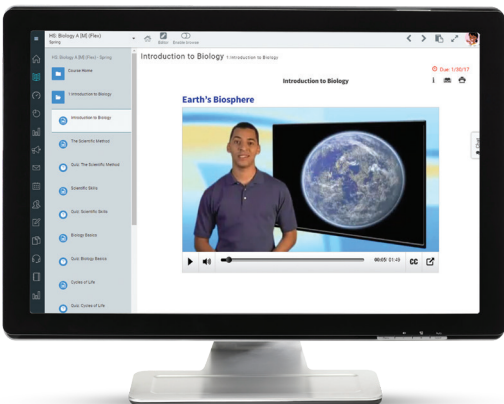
HS: Biology A (M) (Flex)
Spring

Notes  Enable Unicode

HS: Biology A (M) (Flex) - Spring

Course Home

Introduction to Biology

Introduction to Biology

The Scientific Method

Quiz: The Scientific Method

Scientific Skills

Quiz: Scientific Skills

Biology Basics

Quiz: Biology Basics

Cycles of Life

Quiz: Cycles of Life

Introduction to Biology 1: Introduction to Biology

Due: 1/30/17

Introduction to Biology

Earth's Biosphere

00:05 01:48

CC